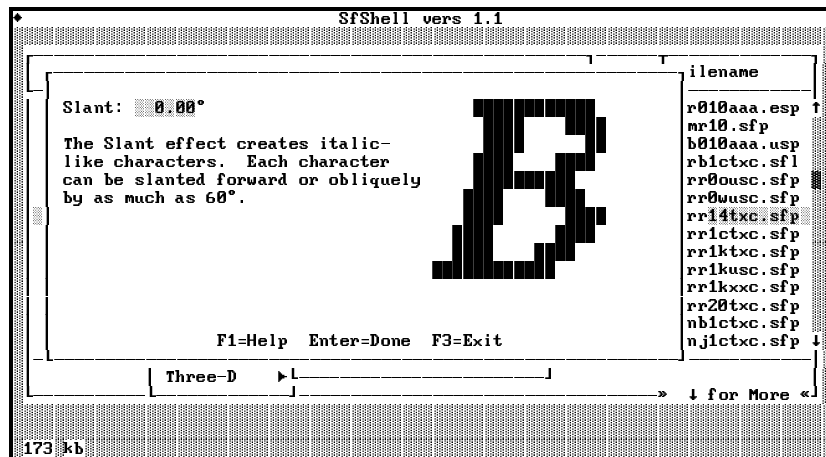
SfShell vers 1.1

Slant: 0.00°

The Slant effect creates italic-like characters. Each character can be slanted forward or obliquely by as much as 60°.

F1=Help Enter=Done F3=Exit

ilename
r010aaa.esp
mr10.sfp
b010aaa.usp
rb1ctxc.sfl
rr0ousc.sfp
rr0wusc.sfp
rr14txc.sfp
rr1ctxc.sfp
rr1ktxc.sfp
rr1kusc.sfp
rr1kxxc.sfp
rr20txc.sfp
nb1ctxc.sfp
nj1ctxc.sfp

Three-D

» ↓ for More «

173 kb